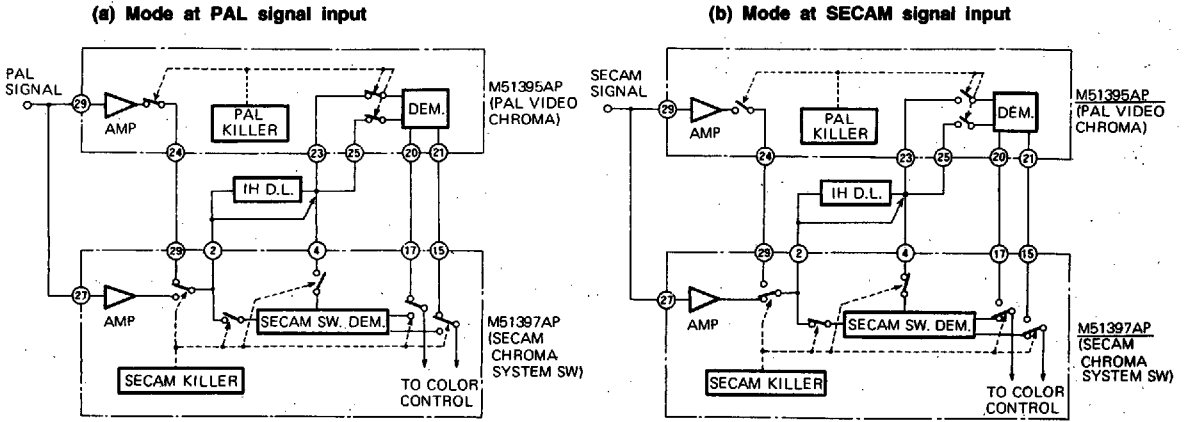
(a) Mode at PAL signal input

PAL SIGNAL
29
AMP
PAL KILLER
DEM.
M51395AP (PAL VIDEO CHROMA)
24
23
25
20
21
1H D.L.
29
2
4
17
15
27
AMP
SECAM SW. DEM.
M51397AP (SECAM CHROMA SYSTEM SW)
SECAM KILLER
TO COLOR CONTROL

(b) Mode at SECAM signal input

SECAM SIGNAL
29
AMP
PAL KILLER
DEM.
M51395AP (PAL VIDEO CHROMA)
24
23
25
20
21
1H D.L.
29
2
4
17
15
27
AMP
SECAM SW. DEM.
M51397AP (SECAM CHROMA SYSTEM SW)
SECAM KILLER
TO COLOR CONTROL